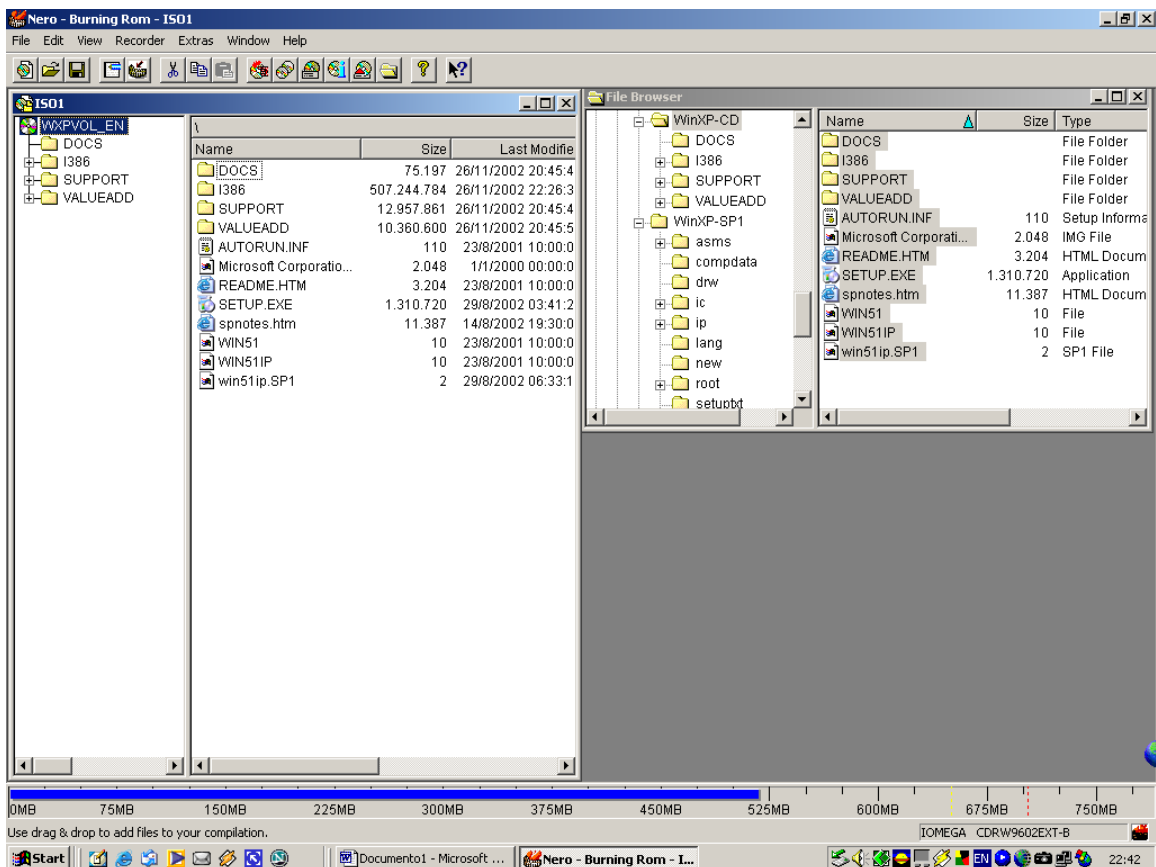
Nero - Burning Rom - ISO1

File Edit View Recorder Extras Window Help

ISO1

WXPVOL_EN
DOCS
I386
SUPPORT
VALUEADD

\

| Name | Size | Last Modifie |
|---|---|---|
| DOCS | 75.197 | 26/11/2002 20:45:4 |
| I386 | 507.244.784 | 26/11/2002 22:26:3 |
| SUPPORT | 12.957.861 | 26/11/2002 20:45:4 |
| VALUEADD | 10.360.600 | 26/11/2002 20:45:5 |
| AUTORUN.INF | 110 | 23/8/2001 10:00:0 |
| Microsoft Corporatio... | 2.048 | 1/1/2000 00:00:0 |
| README.HTM | 3.204 | 23/8/2001 10:00:0 |
| SETUP.EXE | 1.310.720 | 29/8/2002 03:41:2 |
| spnotes.htm | 11.387 | 14/8/2002 19:30:0 |
| WIN51 | 10 | 23/8/2001 10:00:0 |
| WIN51IP | 10 | 23/8/2001 10:00:0 |
| win51ip.SP1 | 2 | 29/8/2002 06:33:1 |

File Browser

WinXP-CD
DOCS
I386
SUPPORT
VALUEADD
WinXP-SP1
asms
compdata
drw
ic
ip
lang
new
root
setuptxt

| Name | Size | Type |
|---|---|---|
| DOCS | | File Folder |
| I386 | | File Folder |
| SUPPORT | | File Folder |
| VALUEADD | | File Folder |
| AUTORUN.INF | 110 | Setup Informa |
| Microsoft Corporati... | 2.048 | IMG File |
| README.HTM | 3.204 | HTML Docum |
| SETUP.EXE | 1.310.720 | Application |
| spnotes.htm | 11.387 | HTML Docum |
| WIN51 | 10 | File |
| WIN51IP | 10 | File |
| win51ip.SP1 | 2 | SP1 File |

0MB 75MB 150MB 225MB 300MB 375MB 450MB 525MB 600MB 675MB 750MB

Use drag & drop to add files to your compilation.

IOMEGA CDRW9602EXT-B

Start Documento1 - Microsoft ... Nero - Burning Rom - I... EN 22:42